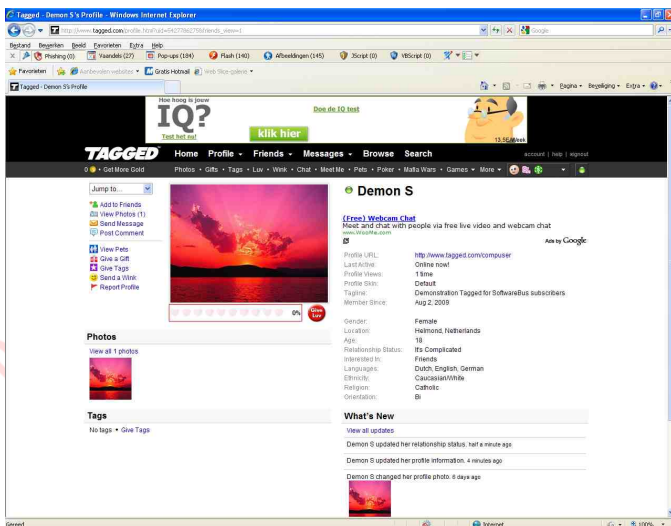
Tagged - Demon S's Profile - Windows Internet Explorer

http://www.tagged.com/profile.html?uid=5427?662?0&friends_view=1

Google

Bestand Bewerken Beeld Favorieten Extra Help

Phishing (0) Yaandels (27) Pop-ups (184) Flash (140) Afbeeldingen (145) JScript (0) VBScript (0)

Favorieten Aanbevolen websites Gratis Hotmail Web Slice-galerie

Tagged - Demon S's Profile

Pagina Beveiliging Extra

Hoe hoog is jouw IQ?
Test het nu!
Doe de IQ test
klik hier
13.5€/week

TAGGED Home Profile Friends Messages Browse Search account | help | signout

0 Get More Gold Photos • Gifts • Tags • Luv • Wink • Chat • Meet Me • Pets • Poker • Mafia Wars • Games • More

Jump to...

Add to Friends
View Photos (1)
Send Message
Post Comment

View Pets
Give a Gift
Give Tags
Send a Wink
Report Profile

0% Give Luv

Demon S

(Free) Webcam Chat
Meet and chat with people via free live video and webcam chat
www.WooMe.com
Ads by Google

Profile URL: http://www.tagged.com/compuser
Last Active: Online now!
Profile Views: 1 time
Profile Skin: Default
Tagline: Demonstration Tagged for SoftwareBus subscribers
Member Since: Aug 2, 2009

Gender: Female
Location: Helmond, Netherlands
Age: 18
Relationship Status: It's Complicated
Interested In: Friends
Languages: Dutch, English, German
Ethnicity: Caucasian/White
Religion: Catholic
Orientation: Bi

Photos
View all 1 photos

Tags
No tags • Give Tags

What's New
View all updates
Demon S updated her relationship status. half a minute ago
Demon S updated her profile information. 4 minutes ago
Demon S changed her profile photo. 6 days ago

Gereed
Internet
100%